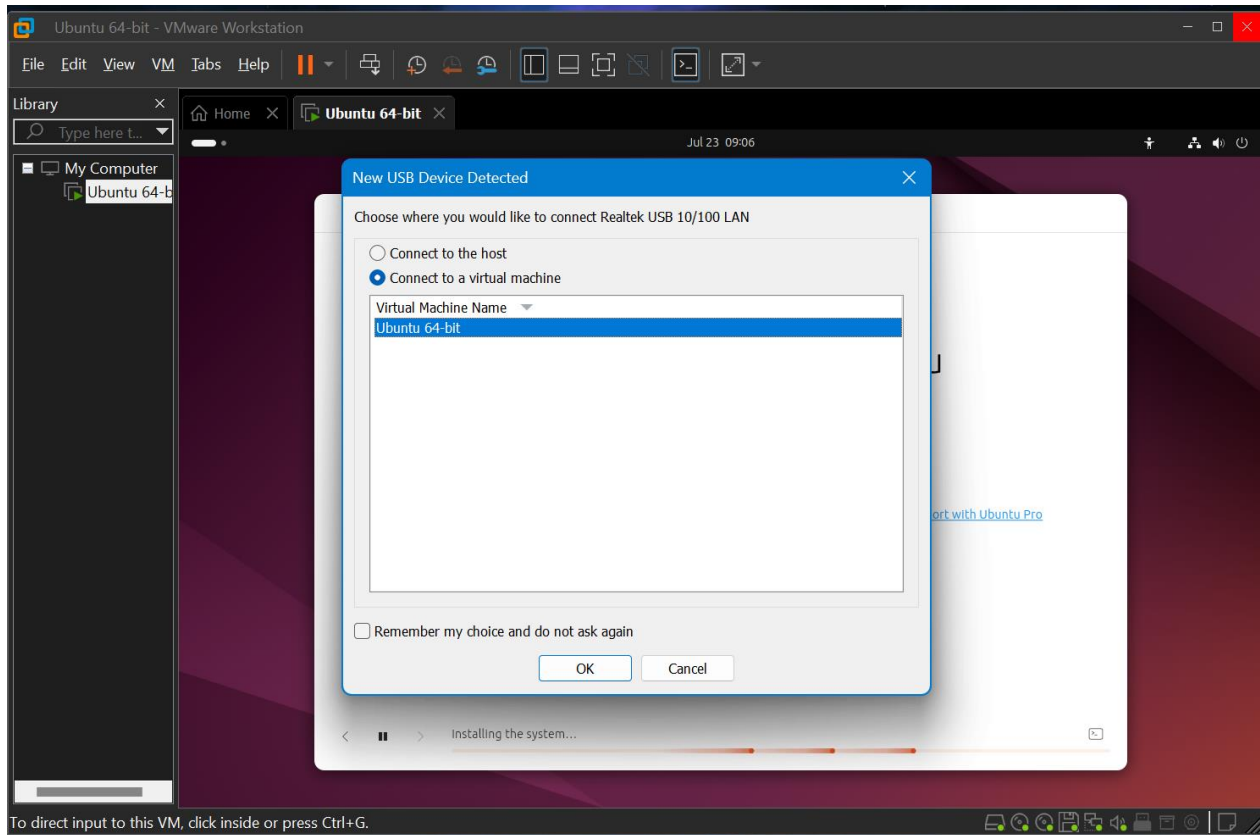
Ubuntu 64-bit - VMware Workstation

File Edit View VM Tabs Help

Library

Type here t...

My Computer

Ubuntu 64-b

Home

Ubuntu 64-bit

Jul 23 09:06

New USB Device Detected

Choose where you would like to connect Realtek USB 10/100 LAN

Connect to the host

Connect to a virtual machine

| Virtual Machine Name |
|---|
| Ubuntu 64-bit |

Remember my choice and do not ask again

OK

Cancel

ort with Ubuntu Pro

Installing the system...

To direct input to this VM, click inside or press Ctrl+G.